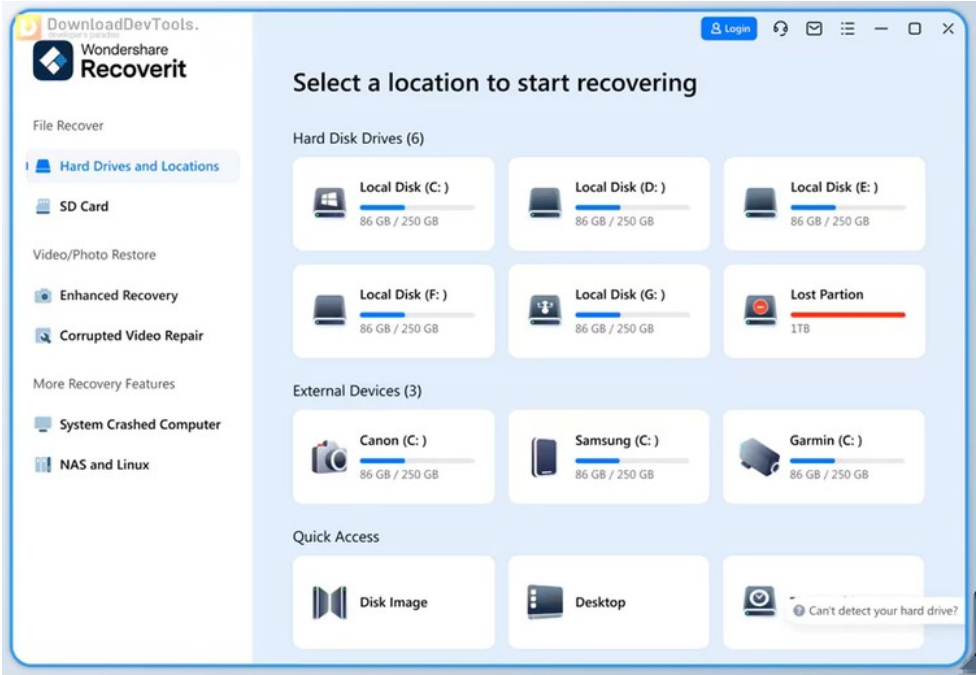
DownloadDevTools.
developer's paradise

Wondershare
Recoverit

Login

File Recover

Hard Drives and Locations

SD Card

Video/Photo Restore

Enhanced Recovery

Corrupted Video Repair

More Recovery Features

System Crashed Computer

NAS and Linux

Select a location to start recovering

Hard Disk Drives (6)

Local Disk (C: )
86 GB / 250 GB

Local Disk (D: )
86 GB / 250 GB

Local Disk (E: )
86 GB / 250 GB

Local Disk (F: )
86 GB / 250 GB

Local Disk (G: )
86 GB / 250 GB

Lost Partion
1TB

External Devices (3)

Canon (C: )
86 GB / 250 GB

Samsung (C: )
86 GB / 250 GB

Garmin (C: )
86 GB / 250 GB

Quick Access

Disk Image

Desktop

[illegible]

Can't detect your hard drive?